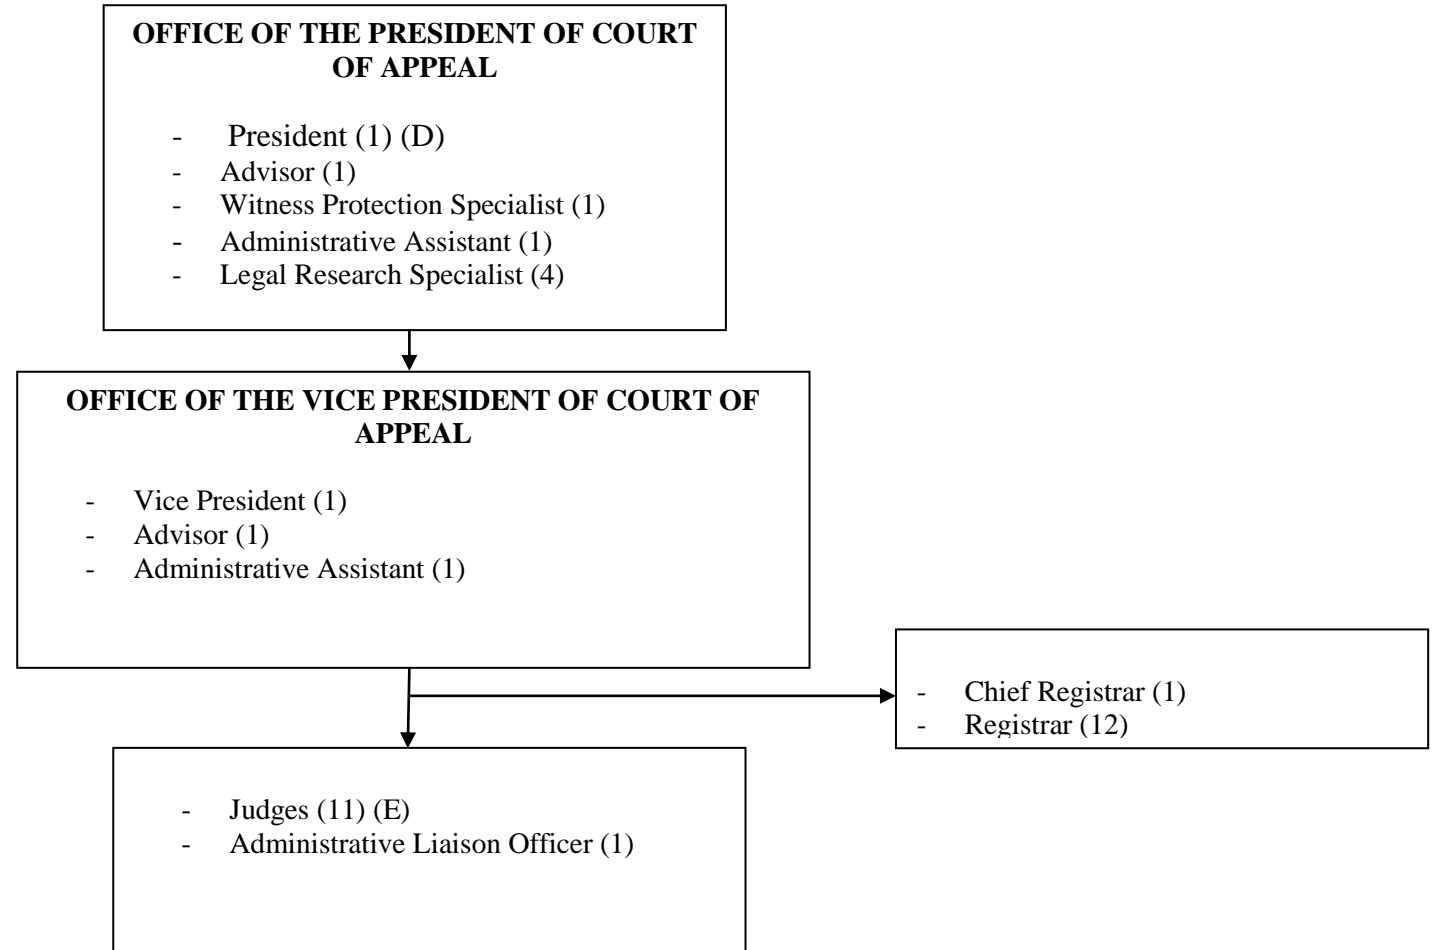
**OFFICE OF THE PRESIDENT OF COURT OF APPEAL**

- President (1) (D)
- Advisor (1)
- Witness Protection Specialist (1)
- Administrative Assistant (1)
- Legal Research Specialist (4)

**OFFICE OF THE VICE PRESIDENT OF COURT OF APPEAL**

- Vice President (1)
- Advisor (1)
- Administrative Assistant (1)

- Chief Registrar (1)
- Registrar (12)

- Judges (11) (E)
- Administrative Liaison Officer (1)